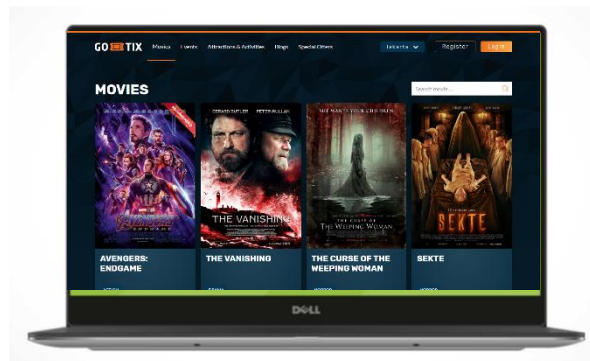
GO TIX Movies Events Attractions & Activities Blogs Special Offers Jakarta Register Log In

MOVIES

Search movie...

GERARD BUTLER PETER MULLAN

THE VANISHING

THE CURSE OF THE WEEPING WOMAN

SEKTE

AVENGERS: ENDGAME

THE VANISHING

THE CURSE OF THE WEEPING WOMAN

SEKTE

DELL